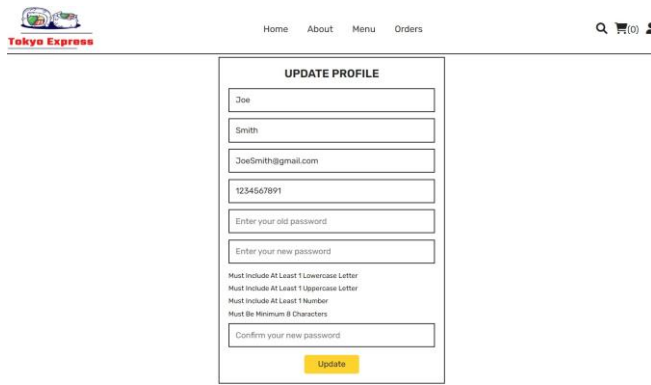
Tokyo Express

Home About Menu Orders

(0)

UPDATE PROFILE

Joe

Smith

JoeSmith@gmail.com

1234567891

Enter your old password

Enter your new password

Must Include At Least 1 Lowercase Letter
Must Include At Least 1 Uppercase Letter
Must Include At Least 1 Number
Must Be Minimum 8 Characters

Confirm your new password

Update